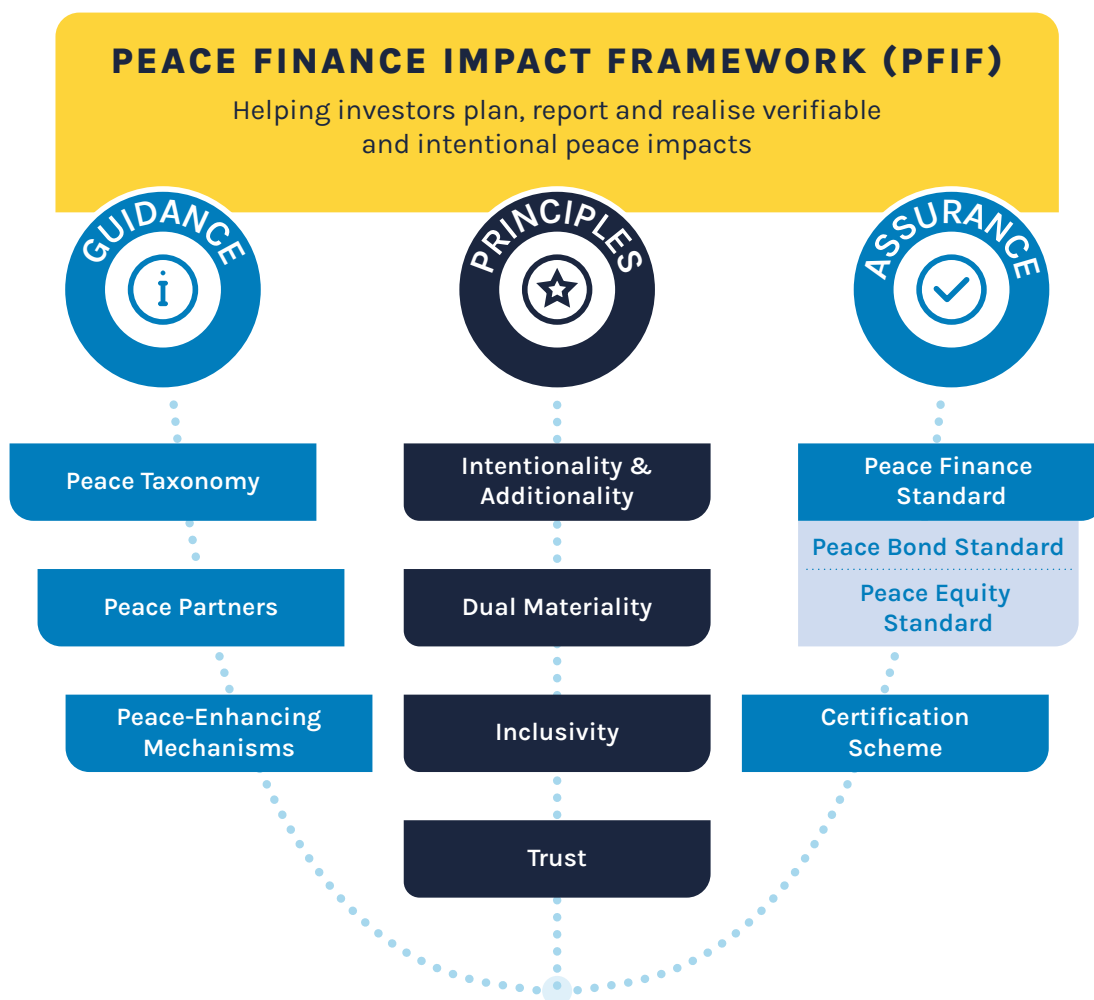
PEACE FINANCE IMPACT FRAMEWORK (PFIF)

Helping investors plan, report and realise verifiable and intentional peace impacts

GUIDANCE

PRINCIPLES

ASSURANCE

Peace Taxonomy

Peace Partners

Peace-Enhancing Mechanisms

Intentionality & Additionality

Dual Materiality

Inclusivity

Trust

Peace Finance Standard

Peace Bond Standard

Peace Equity Standard

Certification Scheme